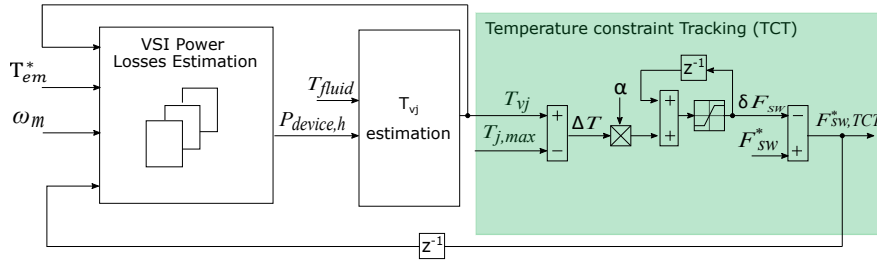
Temperature constraint Tracking (TCT)

VSI Power Losses Estimation

$T_{em}^*$

$\omega_m$

$T_{fluid}$

$P_{device,h}$

$T_{vj}$ estimation

$T_{vj}$

$T_{j,max}$

+

−

$\Delta T$

α

z-1

+

+

$\delta F_{sw}$

$F_{sw}^*$

−

+

$F_{sw,TCT}^*$

z-1